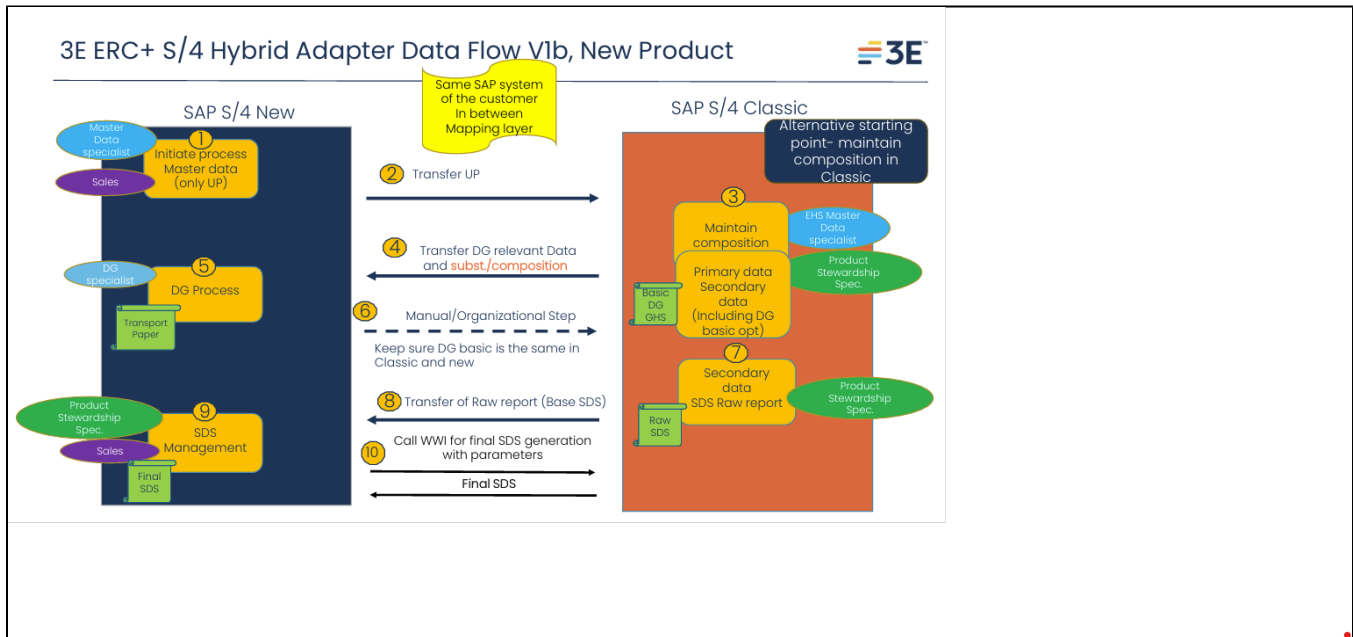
3E ERC+ S/4 Hybrid Adapter Data Flow V1b, New Product

3E

Same SAP system of the customer In between Mapping layer

SAP S/4 New

SAP S/4 Classic

Alternative starting point- maintain composition in Classic

Master Data specialist

1
Initiate process Master data (only UP)

Sales

2 Transfer UP

3
Maintain composition

EHS Master Data specialist

4 Transfer DG relevant Data and subst./composition

DG specialist

5
DG Process

Transport Paper

Primary data Secondary data (Including DG basic opt)

Product Stewardship Spec.

Basic DG GHS

6 Manual/Organizational Step

Keep sure DG basic is the same in Classic and new

7
Secondary data SDS Raw report

Product Stewardship Spec.

Raw SDS

8 Transfer of Raw report (Base SDS)

Product Stewardship Spec.

9
SDS Management

Sales

Final SDS

10 Call WWI for final SDS generation with parameters

Final SDS